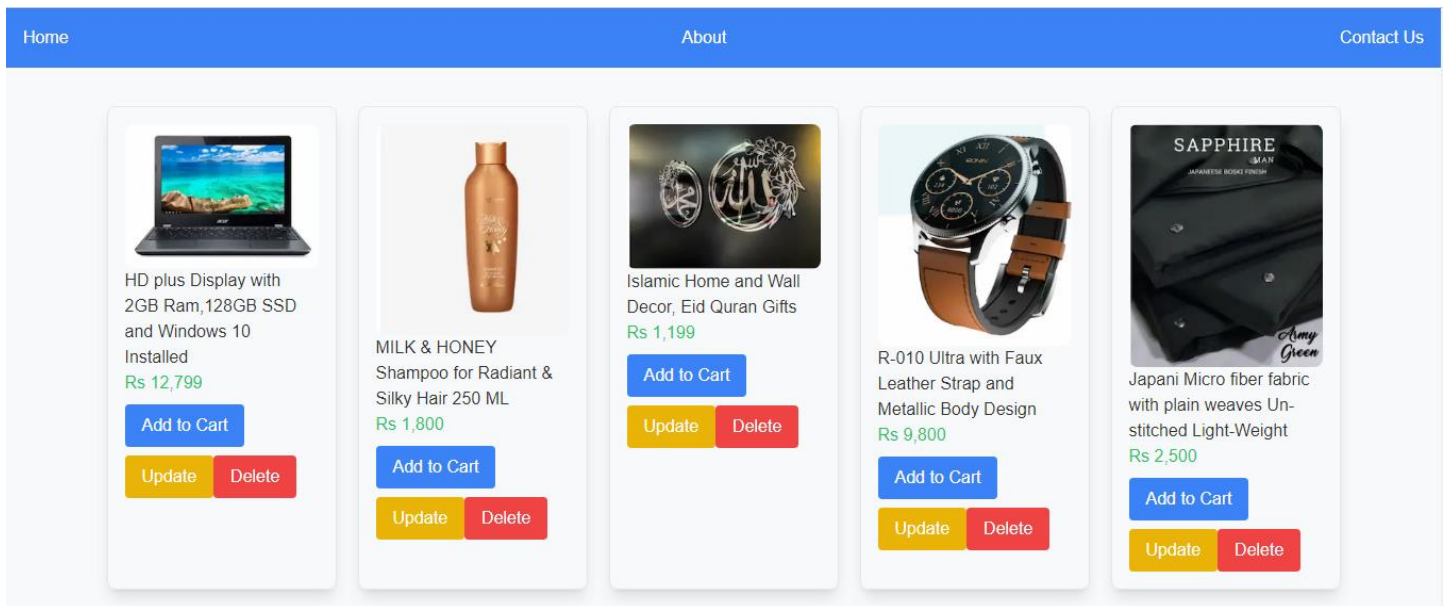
Home About Contact Us

acer

HD plus Display with 2GB Ram,128GB SSD and Windows 10 Installed
Rs 12,799
Add to Cart
Update Delete

MILK & HONEY Shampoo for Radiant & Silky Hair 250 ML
Rs 1,800
Add to Cart
Update Delete

Islamic Home and Wall Decor, Eid Quran Gifts
Rs 1,199
Add to Cart
Update Delete

R-010 Ultra with Faux Leather Strap and Metallic Body Design
Rs 9,800
Add to Cart
Update Delete

SAPPHIRE
MAN
JAPANEESE BOSKI FINISH
Army Green
Japani Micro fiber fabric with plain weaves Un-stitched Light-Weight
Rs 2,500
Add to Cart
Update Delete